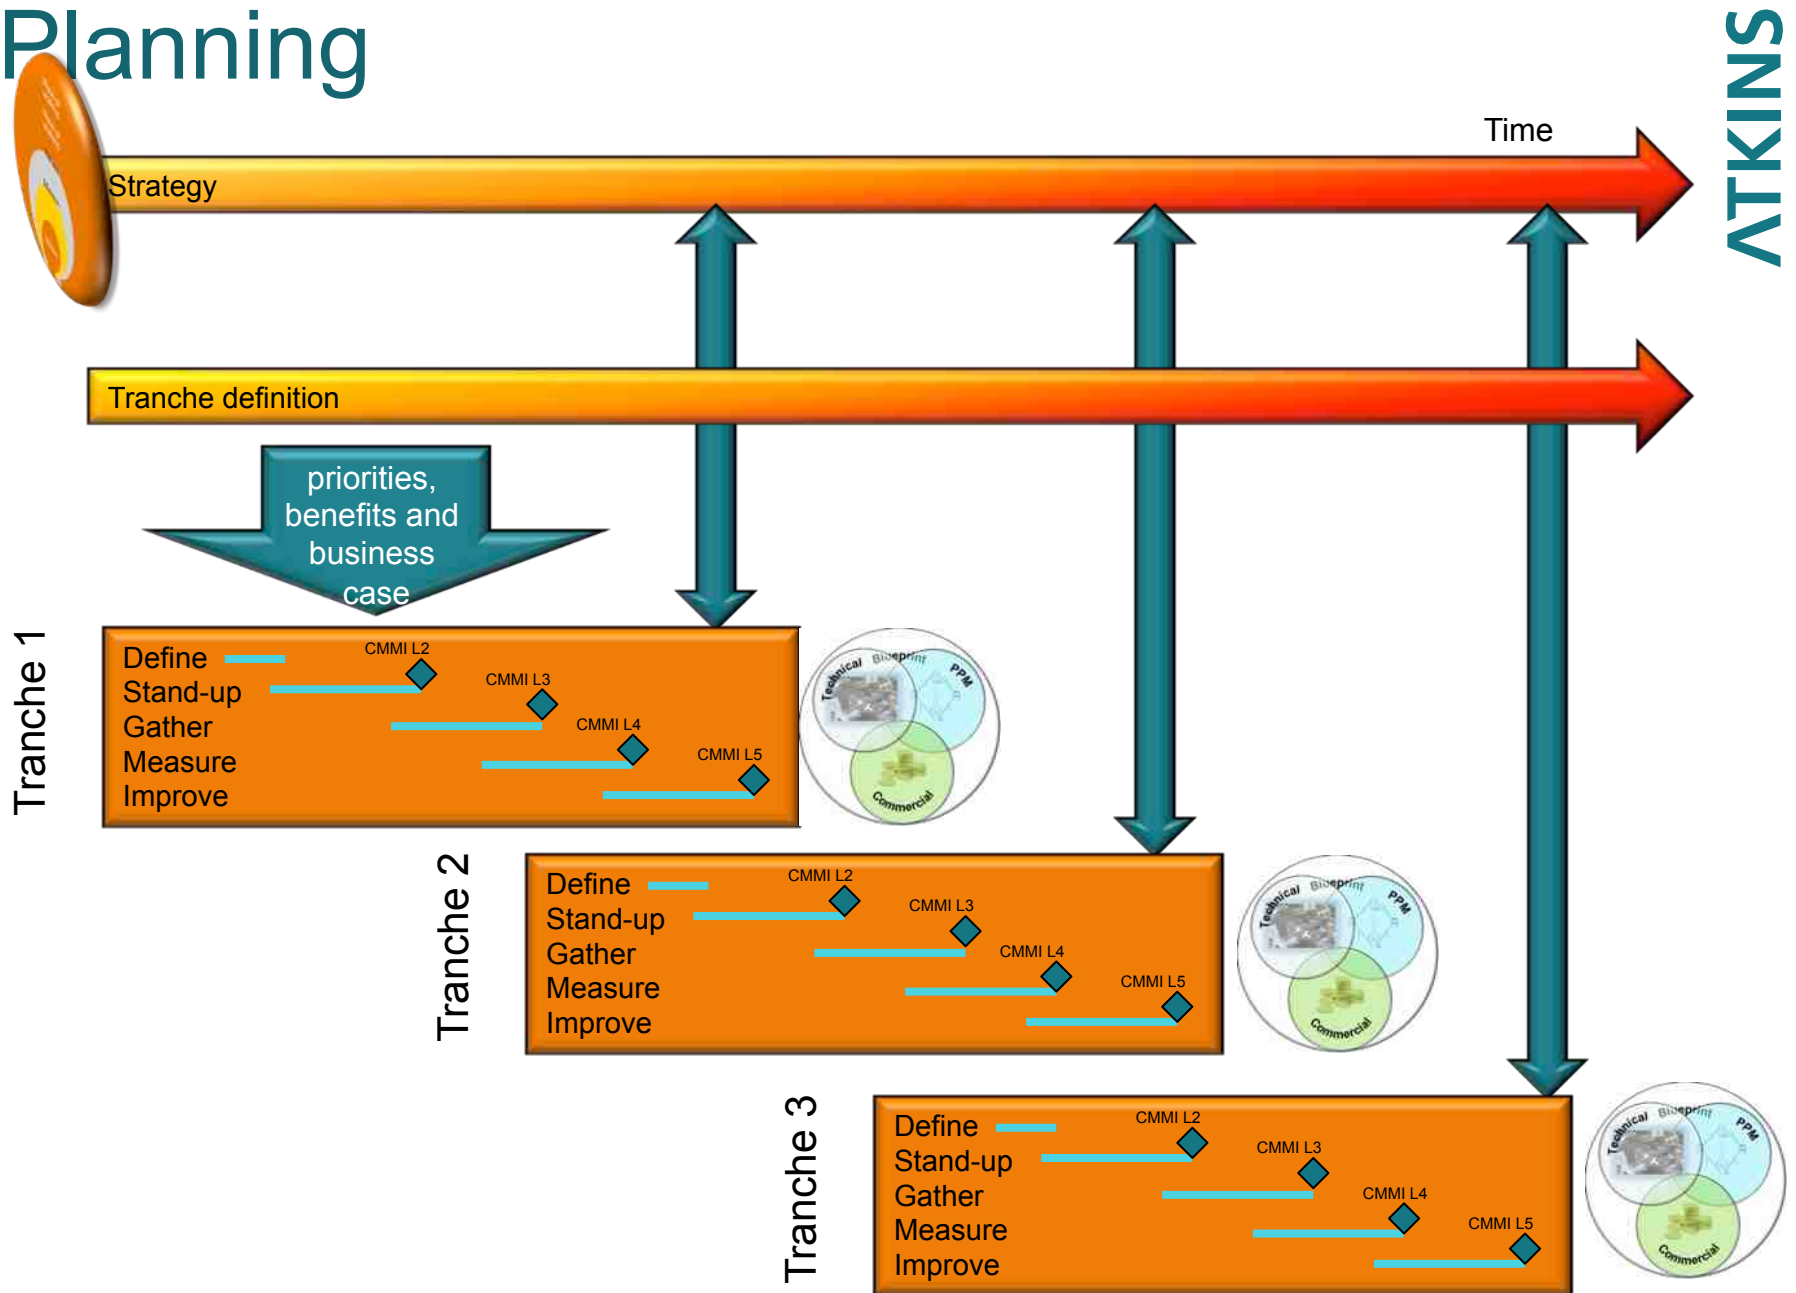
Planning

ATKINS

Time

Strategy

Tranche definition

priorities, benefits and business case

Tranche 1

Define
Stand-up
Gather
Measure
Improve

CMMI L2
CMMI L3
CMMI L4
CMMI L5

Technical
Blueprint
PPM
Commercial

Tranche 2

Define
Stand-up
Gather
Measure
Improve

CMMI L2
CMMI L3
CMMI L4
CMMI L5

Technical
Blueprint
PPM
Commercial

Tranche 3

Define
Stand-up
Gather
Measure
Improve

CMMI L2
CMMI L3
CMMI L4
CMMI L5

Technical
Blueprint
PPM
Commercial